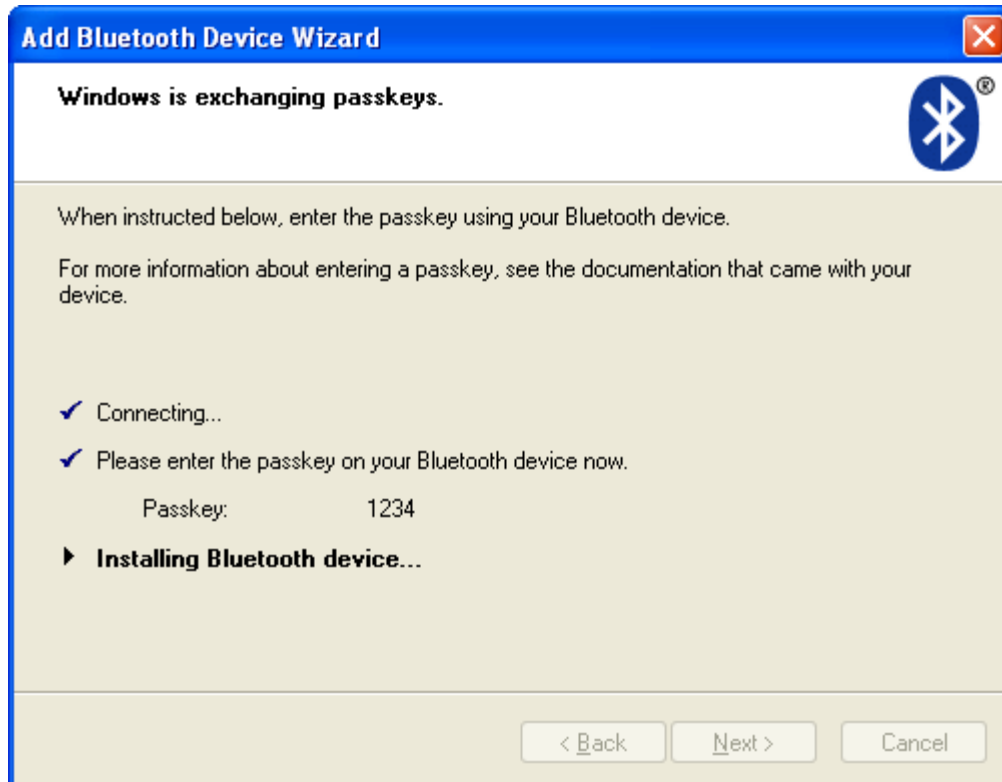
Add Bluetooth Device Wizard

Windows is exchanging passkeys.

®

When instructed below, enter the passkey using your Bluetooth device.

For more information about entering a passkey, see the documentation that came with your device.

✓ Connecting...

✓ Please enter the passkey on your Bluetooth device now.

Passkey: 1234

▸ Installing Bluetooth device...

< Back

Next >

Cancel